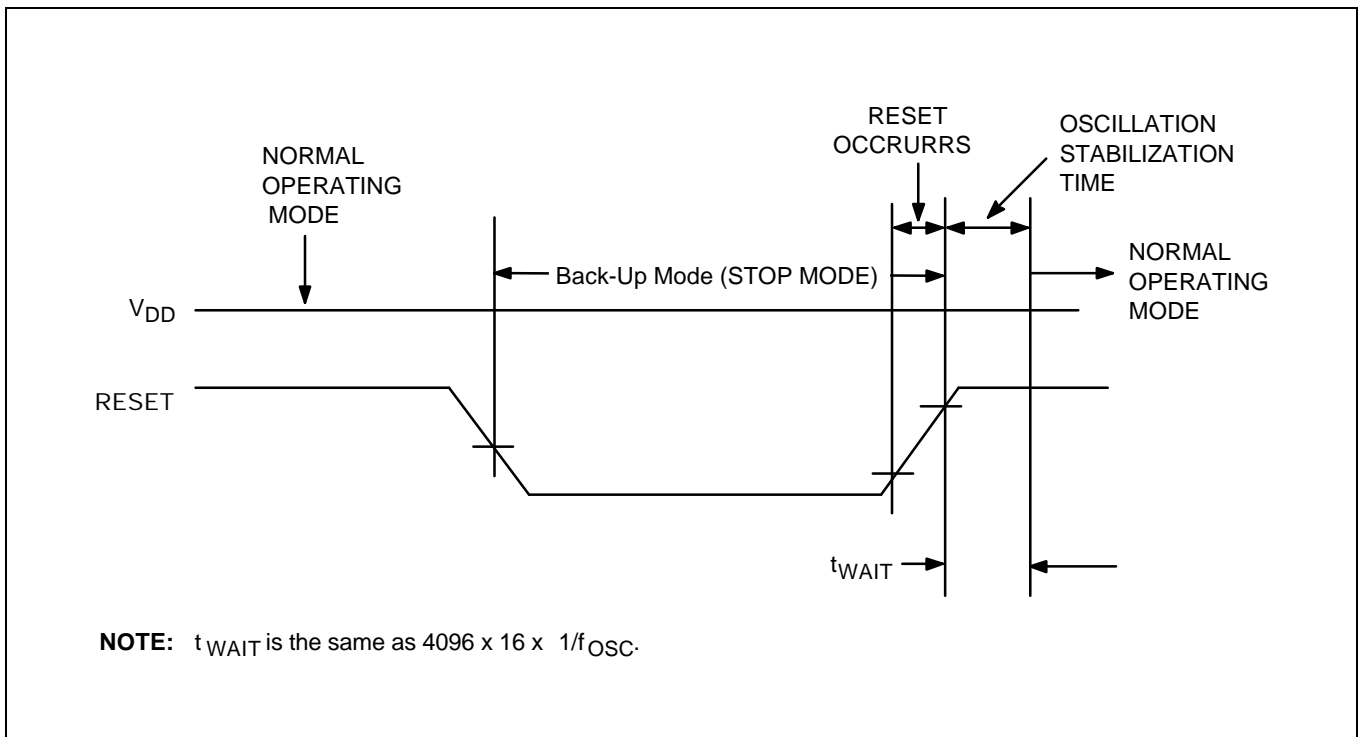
NORMAL OPERATING MODE

RESET OCCRURRS

OSCILLATION STABILIZATION TIME

Back-Up Mode (STOP MODE)

NORMAL OPERATING MODE

$V_{DD}$

RESET

$t_{WAIT}$

**NOTE:** $t_{WAIT}$ is the same as 4096 x 16 x $1/f_{OSC}$.